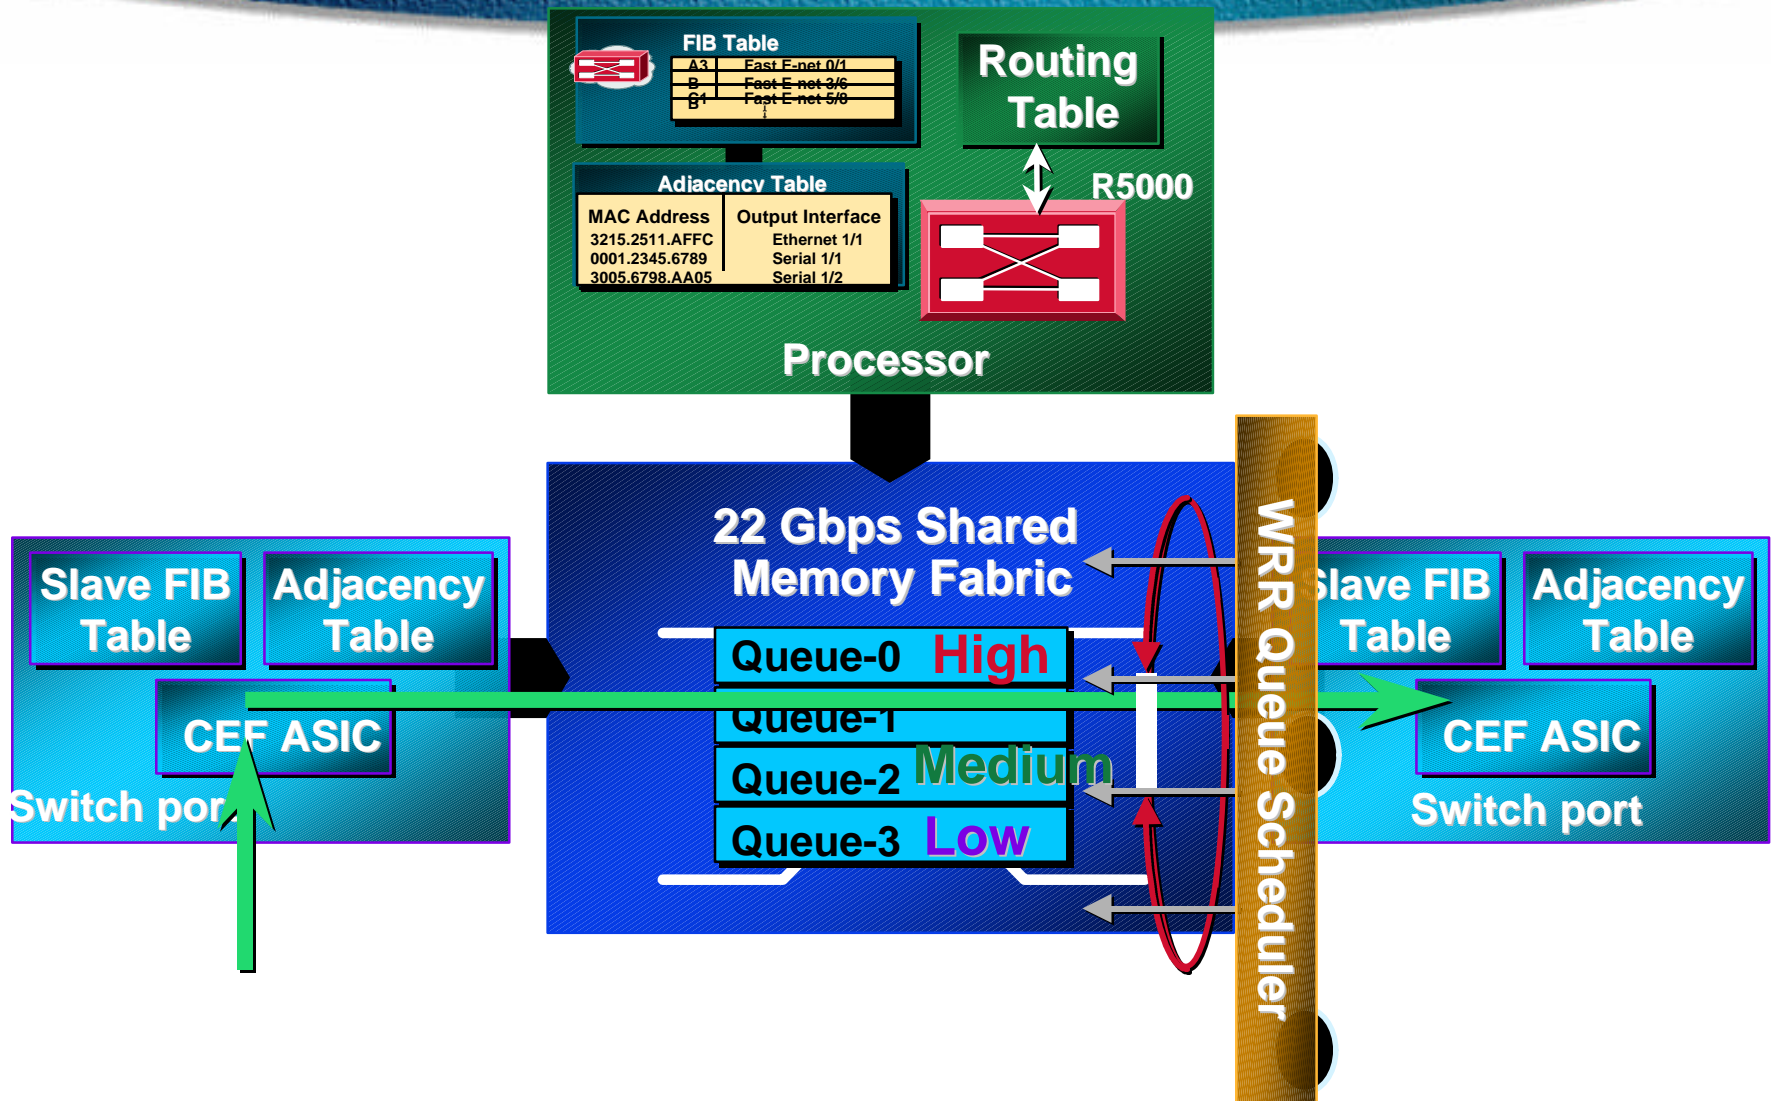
FIB Table

| A3 | Fast E-net 0/1 |
|---|---|
| B | Fast E-net 3/6 |
| C1 B | Fast E-net 5/8 |

Routing Table

Adjacency Table

| MAC Address | Output Interface |
|---|---|
| 3215.2511.AFFC | Ethernet 1/1 |
| 0001.2345.6789 | Serial 1/1 |
| 3005.6798.AA05 | Serial 1/2 |

R5000

Processor

Slave FIB Table

Adjacency Table

CEF ASIC

Switch por

22 Gbps Shared Memory Fabric

Queue-0 High

Queue-1

Queue-2 Medium

Queue-3 Low

WRR Queue Scheduler

Slave FIB Table

Adjacency Table

CEF ASIC

Switch port